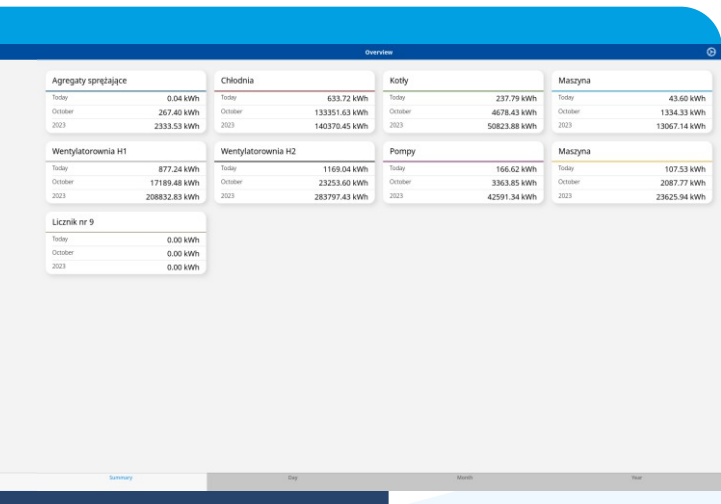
Overview

Agregaty sprężające
Today 0.04 kWh
October 267.40 kWh
2023 2333.53 kWh

Chłodnia
Today 633.72 kWh
October 133351.63 kWh
2023 140370.45 kWh

Kotły
Today 237.79 kWh
October 4678.43 kWh
2023 50823.88 kWh

Maszyna
Today 43.60 kWh
October 1334.33 kWh
2023 13067.14 kWh

Wentylatorownia H1
Today 877.24 kWh
October 17189.48 kWh
2023 208832.83 kWh

Wentylatorownia H2
Today 1169.04 kWh
October 23253.60 kWh
2023 283797.43 kWh

Pompy
Today 166.62 kWh
October 3363.85 kWh
2023 42591.34 kWh

Maszyna
Today 107.53 kWh
October 2087.77 kWh
2023 23625.94 kWh

Licznik nr 9
Today 0.00 kWh
October 0.00 kWh
2023 0.00 kWh

Summary Day Month Year